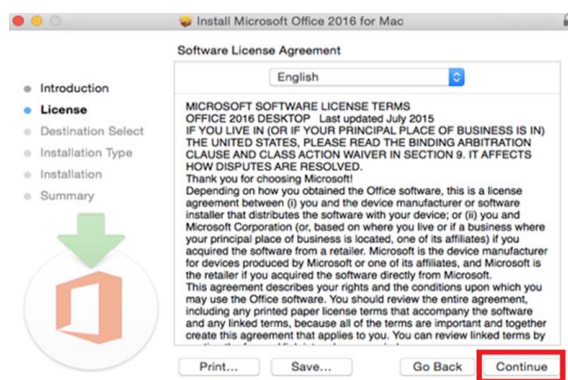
Install Microsoft Office 2016 for Mac

Software License Agreement

Introduction
License
Destination Select
Installation Type
Installation
Summary

English

MICROSOFT SOFTWARE LICENSE TERMS
OFFICE 2016 DESKTOP Last updated July 2015
IF YOU LIVE IN (OR IF YOUR PRINCIPAL PLACE OF BUSINESS IS IN) THE UNITED STATES, PLEASE READ THE BINDING ARBITRATION CLAUSE AND CLASS ACTION WAIVER IN SECTION 9. IT AFFECTS HOW DISPUTES ARE RESOLVED.
Thank you for choosing Microsoft!
Depending on how you obtained the Office software, this is a license agreement between (i) you and the device manufacturer or software installer that distributes the software with your device; or (ii) you and Microsoft Corporation (or, based on where you live or if a business where your principal place of business is located, one of its affiliates) if you acquired the software from a retailer. Microsoft is the device manufacturer for devices produced by Microsoft or one of its affiliates, and Microsoft is the retailer if you acquired the software directly from Microsoft.
This agreement describes your rights and the conditions upon which you may use the Office software. You should review the entire agreement, including any printed paper license terms that accompany the software and any linked terms, because all of the terms are important and together create this agreement that applies to you. You can review linked terms by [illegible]

Print...
Save...
Go Back
Continue